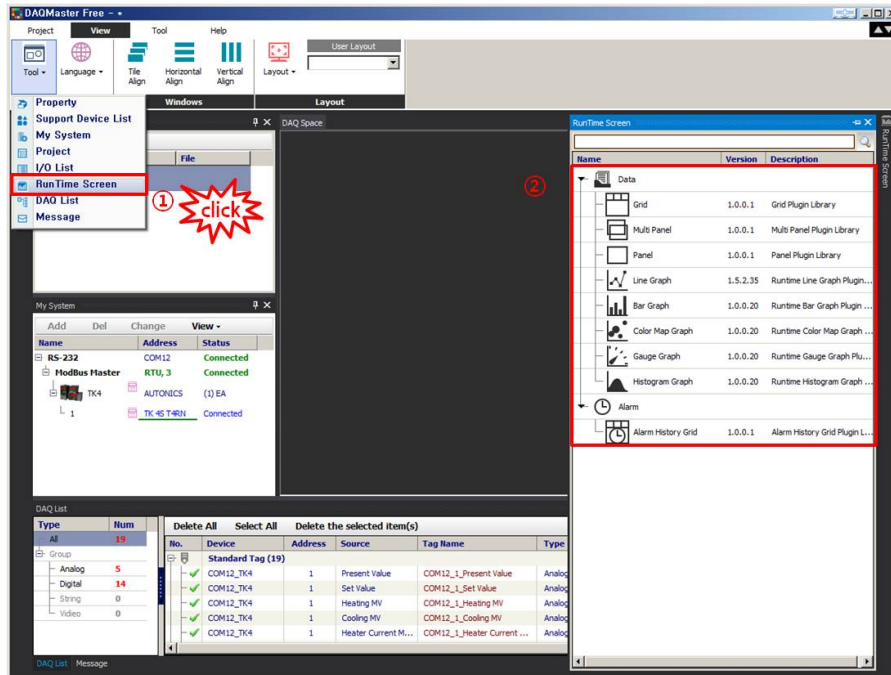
DAQMaster Free - *

Project View Tool Help

Tool Language Tile Align Horizontal Align Vertical Align Layout User Layout

Windows Layout

Property
Support Device List
My System
Project
I/O List
RunTime Screen
DAQ List
Message

① click

File

DAQ Space

My System

Add Del Change View

| Name | Address | Status |
|---|---|---|
| RS-232 | COM12 | Connected |
| ModBus Master | RTU, 3 | Connected |
| TK4 | AUTONICS | (1) EA |
| 1 | TK 4S T4RN | Connected |

RunTime Screen

②

| Name | Version | Description |
|---|---|---|
| Data | | |
| Grid | 1.0.0.1 | Grid Plugin Library |
| Multi Panel | 1.0.0.1 | Multi Panel Plugin Library |
| Panel | 1.0.0.1 | Panel Plugin Library |
| Line Graph | 1.5.2.35 | Runtime Line Graph Plugin... |
| Bar Graph | 1.0.0.20 | Runtime Bar Graph Plugin ... |
| Color Map Graph | 1.0.0.20 | Runtime Color Map Graph ... |
| Gauge Graph | 1.0.0.20 | Runtime Gauge Graph Plu... |
| Histogram Graph | 1.0.0.20 | Runtime Histogram Graph ... |
| Alarm | | |
| Alarm History Grid | 1.0.0.1 | Alarm History Grid Plugin L... |

RunTime Screen

DAQ List

| Type | Num |
|---|---|
| All | 19 |
| Group | |
| Analog | 5 |
| Digital | 14 |
| String | 0 |
| Video | 0 |

Delete All Select All Delete the selected item(s)

| No. | Device | Address | Source | Tag Name | Type |
|---|---|---|---|---|---|
| Standard Tag (19) | | | | | |
| | COM12_TK4 | 1 | Present Value | COM12_1_Present Value | Analog |
| | COM12_TK4 | 1 | Set Value | COM12_1_Set Value | Analog |
| | COM12_TK4 | 1 | Heating MV | COM12_1_Heating MV | Analog |
| | COM12_TK4 | 1 | Cooling MV | COM12_1_Cooling MV | Analog |
| | COM12_TK4 | 1 | Heater Current M... | COM12_1_Heater Current ... | Analog |

DAQ List Message